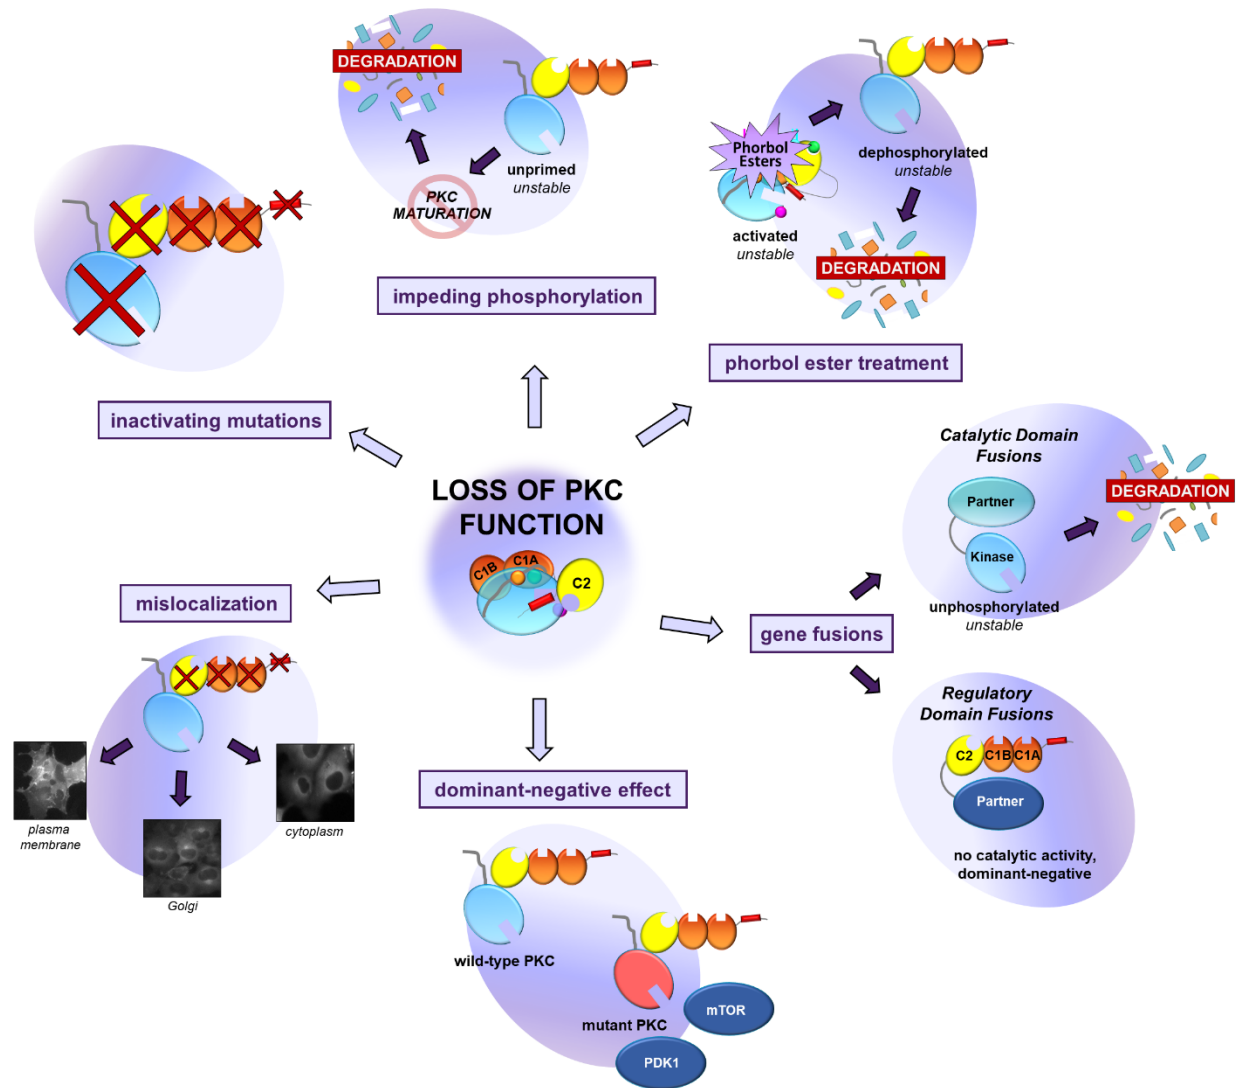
DEGRADATION

unprimed
unstable

PKC
MATURATION

impeding phosphorylation

Phorbol
Esters

dephosphorylated
unstable

activated
unstable

DEGRADATION

phorbol ester treatment

inactivating mutations

LOSS OF PKC
FUNCTION

C1B C1A C2

Catalytic Domain
Fusions

Partner

Kinase

DEGRADATION

unphosphorylated
unstable

mislocalization

gene fusions

Regulatory
Domain Fusions

C2 C1B C1A

Partner

no catalytic activity,
dominant-negative

plasma
membrane

Golgi

cytoplasm

dominant-negative effect

wild-type PKC

mutant PKC

mTOR

PDK1